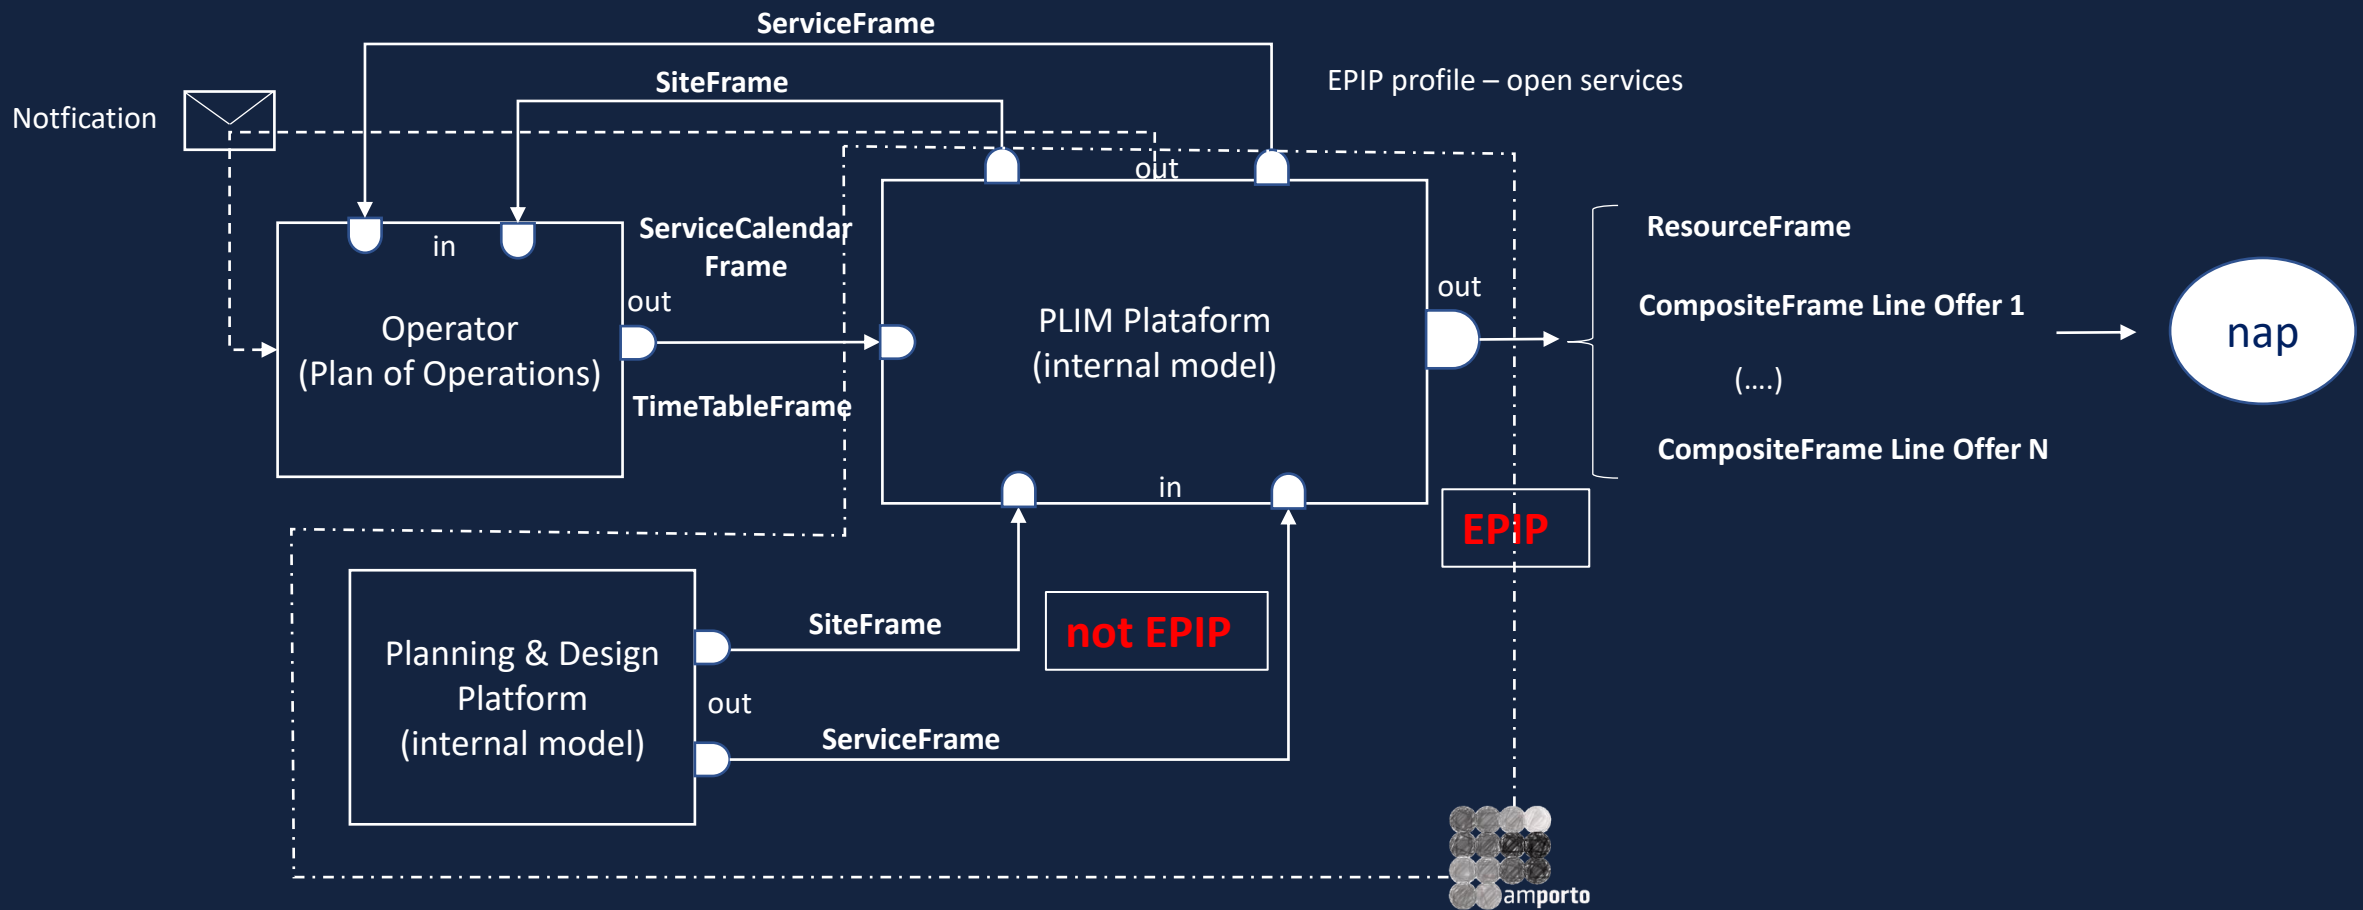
ServiceFrame

SiteFrame

EPIP profile – open services

Notfication

out

in

ServiceCalendar Frame

out

Operator (Plan of Operations)

PLIM Plataforma (internal model)

out

ResourceFrame

CompositeFrame Line Offer 1

nap

(....)

CompositeFrame Line Offer N

TimeTableFrame

in

EPIP

Planning & Design Platform (internal model)

SiteFrame

not EPIP

out

ServiceFrame

amporto